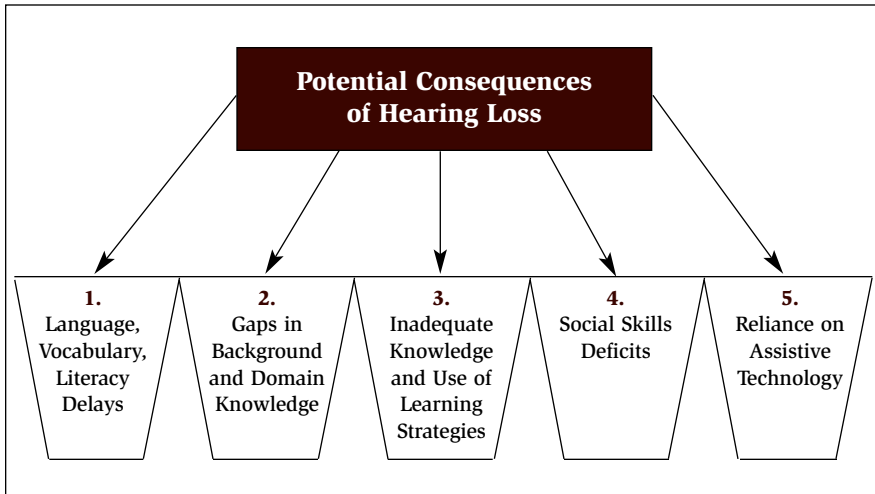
Potential Consequences of Hearing Loss

1.
Language, Vocabulary, Literacy Delays

2.
Gaps in Background and Domain Knowledge

3.
Inadequate Knowledge and Use of Learning Strategies

4.
Social Skills Deficits

5.
Reliance on Assistive Technology